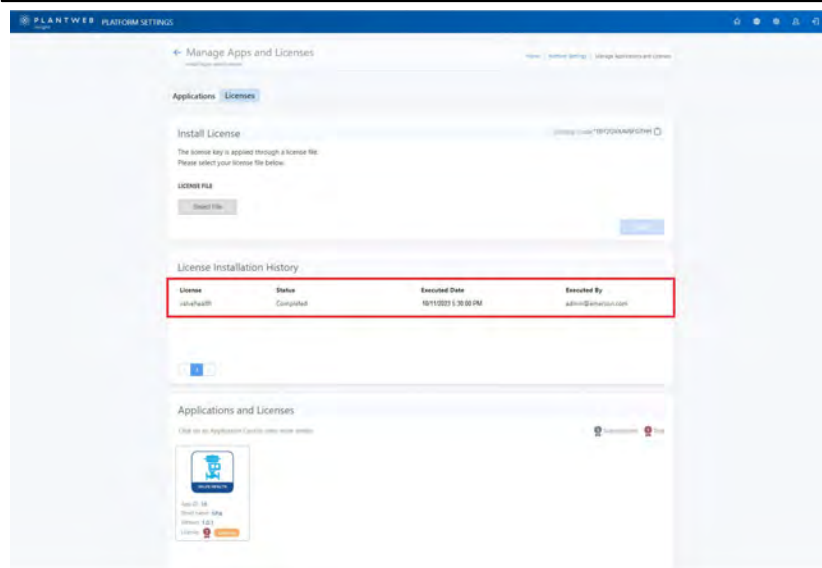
PLANTWEB PLATFORM SETTINGS

← Manage Apps and Licenses

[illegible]

Home | Platform Settings | Manage Applications and Licenses

Applications Licenses

Install License

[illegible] 7BYZ0XAASFGTHH

The license key is applied through a license file. Please select your license file below.

LICENSE FILE

Select File

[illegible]

License Installation History

| License | Status | Executed Date | Executed By |
|---|---|---|---|
| valvehealth | Completed | 10/11/2023 5:30:00 PM | admin@emerson.com |

1

Applications and Licenses

Click on an Application Card to view more details

Subscription Trial

VALVE HEALTH

App ID: 18
Short name: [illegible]
Version: 1.0.1
License: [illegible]